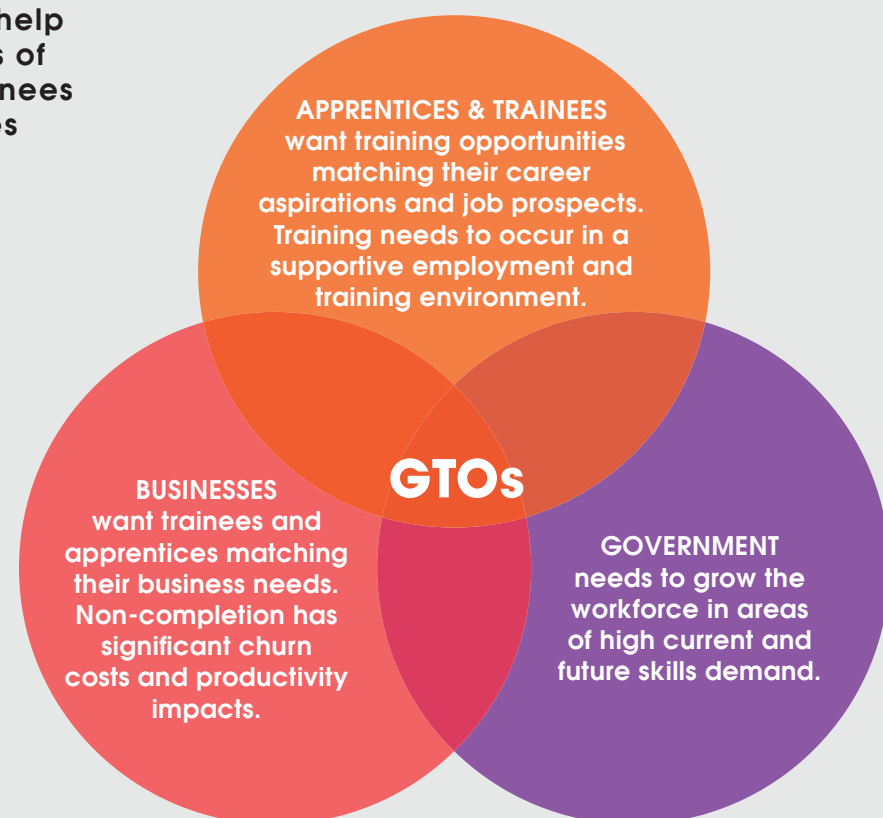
help
s of
nees
es

APPRENTICES & TRAINEES want training opportunities matching their career aspirations and job prospects. Training needs to occur in a supportive employment and training environment.

GTOs

BUSINESSES want trainees and apprentices matching their business needs. Non-completion has significant churn costs and productivity impacts.

GOVERNMENT needs to grow the workforce in areas of high current and future skills demand.